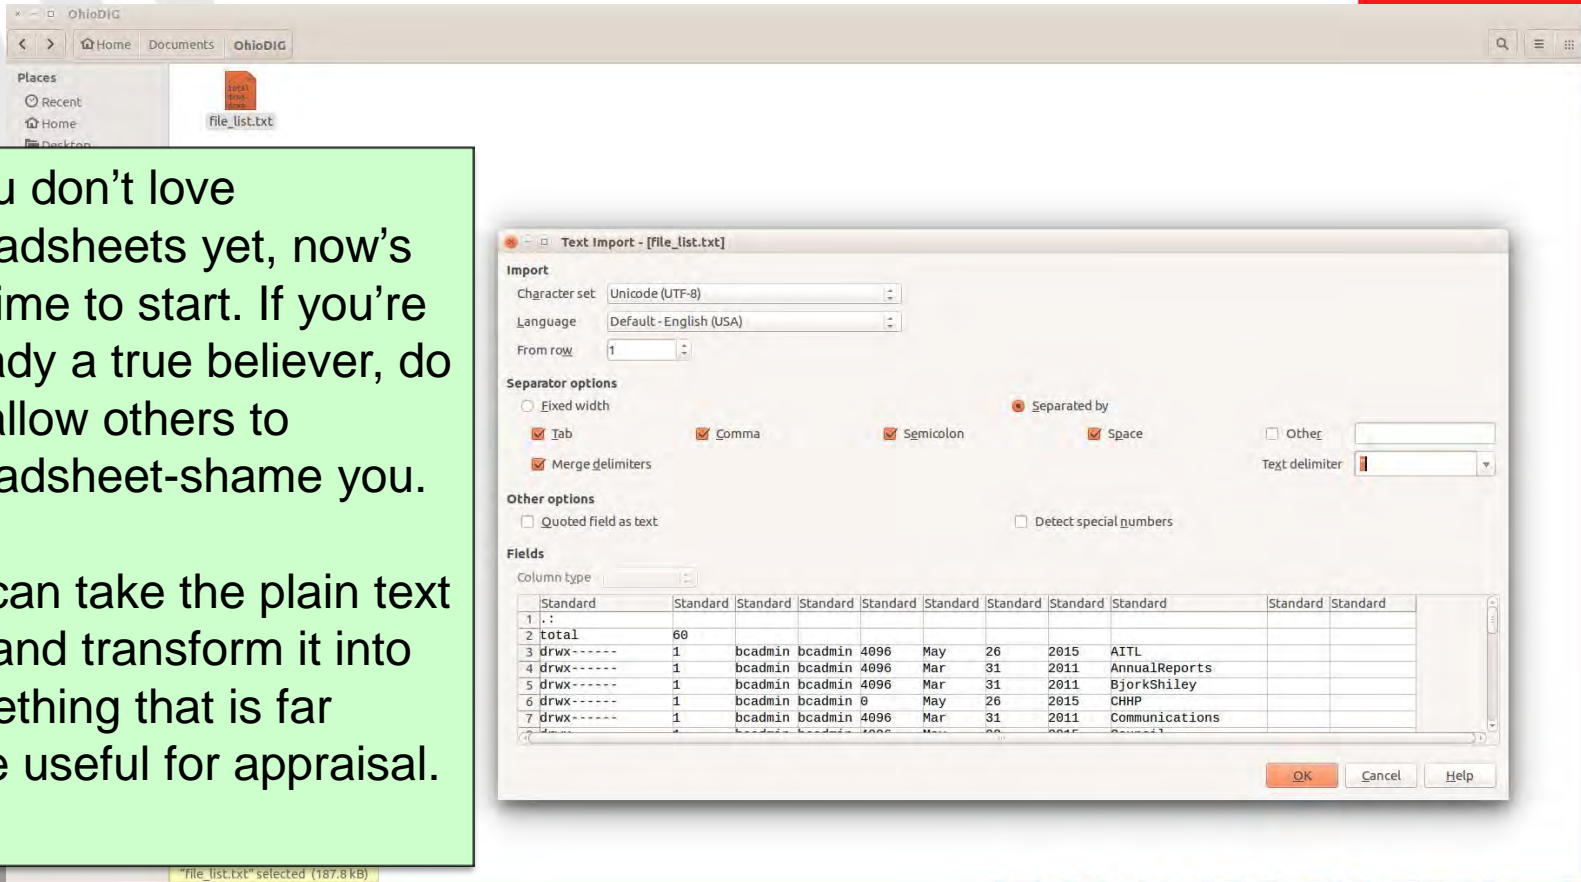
OhioDIG

Home Documents OhioDIG

Places
Recent
Home
Desktop

file_list.txt

u don’t love adsheets yet, now’s ime to start. If you’re dy a true believer, do allow others to adsheet-shame you.

can take the plain text and transform it into ething that is far e useful for appraisal.

Text Import - [file_list.txt]

Import
Character set Unicode (UTF-8)
Language Default - English (USA)
From row 1

Separator options
Fixed width
Separated by
Tab
Comma
Semicolon
Space
Other
Merge delimiters
Text delimiter

Other options
Quoted field as text
Detect special numbers

Fields
Column type

| Standard | Standard | Standard | Standard | Standard | Standard | Standard | Standard | Standard | Standard | Standard |
|---|---|---|---|---|---|---|---|---|---|---|
| 1 .: | | | | | | | | | | |
| 2 total | 60 | | | | | | | | | |
| 3 drwx------ | 1 | bcadmin | bcadmin | 4096 | May | 26 | 2015 | AITL | | |
| 4 drwx------ | 1 | bcadmin | bcadmin | 4096 | Mar | 31 | 2011 | AnnualReports | | |
| 5 drwx------ | 1 | bcadmin | bcadmin | 4096 | Mar | 31 | 2011 | BjorkShiley | | |
| 6 drwx------ | 1 | bcadmin | bcadmin | 0 | May | 26 | 2015 | CHHP | | |
| 7 drwx------ | 1 | bcadmin | bcadmin | 4096 | Mar | 31 | 2011 | Communications | | |

OK Cancel Help

"file_list.txt" selected (187.8 kB)